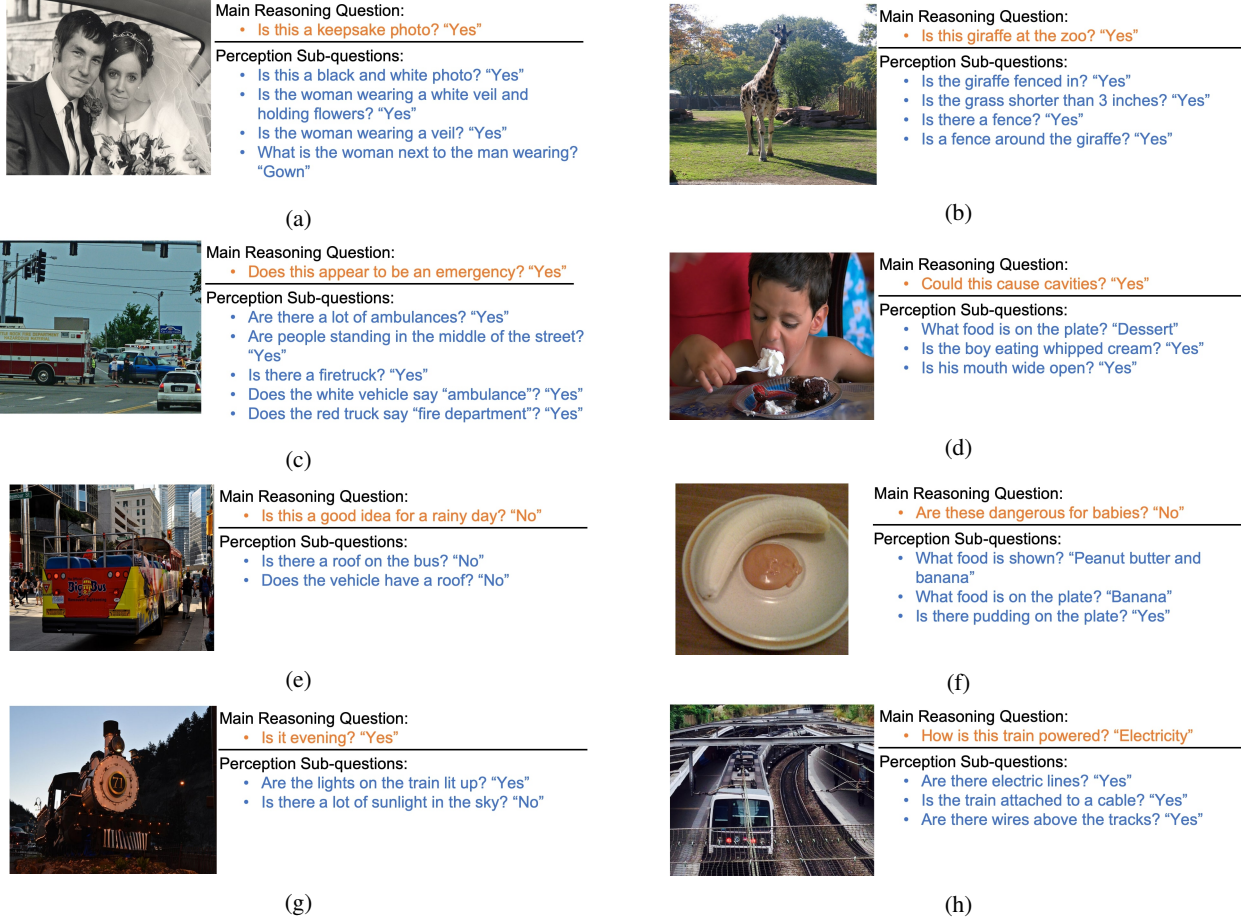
Main Reasoning Question:
• Is this a keepsake photo? “Yes”

Perception Sub-questions:
• Is this a black and white photo? “Yes”
• Is the woman wearing a white veil and holding flowers? “Yes”
• Is the woman wearing a veil? “Yes”
• What is the woman next to the man wearing? “Gown”

(a)

Main Reasoning Question:
• Is this giraffe at the zoo? “Yes”

Perception Sub-questions:
• Is the giraffe fenced in? “Yes”
• Is the grass shorter than 3 inches? “Yes”
• Is there a fence? “Yes”
• Is a fence around the giraffe? “Yes”

(b)

Main Reasoning Question:
• Does this appear to be an emergency? “Yes”

Perception Sub-questions:
• Are there a lot of ambulances? “Yes”
• Are people standing in the middle of the street? “Yes”
• Is there a firetruck? “Yes”
• Does the white vehicle say “ambulance”? “Yes”
• Does the red truck say “fire department”? “Yes”

(c)

Main Reasoning Question:
• Could this cause cavities? “Yes”

Perception Sub-questions:
• What food is on the plate? “Dessert”
• Is the boy eating whipped cream? “Yes”
• Is his mouth wide open? “Yes”

(d)

Main Reasoning Question:
• Is this a good idea for a rainy day? “No”

Perception Sub-questions:
• Is there a roof on the bus? “No”
• Does the vehicle have a roof? “No”

(e)

Main Reasoning Question:
• Are these dangerous for babies? “No”

Perception Sub-questions:
• What food is shown? “Peanut butter and banana”
• What food is on the plate? “Banana”
• Is there pudding on the plate? “Yes”

(f)

Main Reasoning Question:
• Is it evening? “Yes”

Perception Sub-questions:
• Are the lights on the train lit up? “Yes”
• Is there a lot of sunlight in the sky? “No”

(g)

Main Reasoning Question:
• How is this train powered? “Electricity”

Perception Sub-questions:
• Are there electric lines? “Yes”
• Is the train attached to a cable? “Yes”
• Are there wires above the tracks? “Yes”

(h)